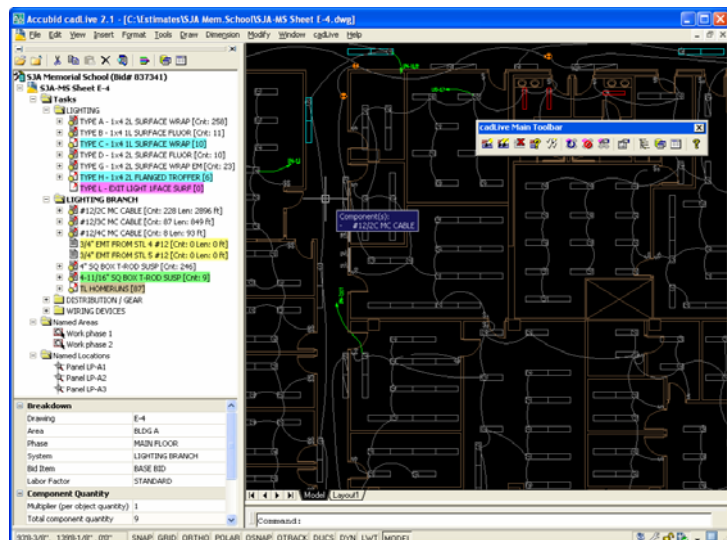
Accubid cadLive 2.1 - [C:\Estimates\SJA Mem.School\SJA-MS Sheet E-4.dwg]

File Edit View Insert Format Tools Draw Dimension Modify Window cadLive Help

SJA Memorial School (Bid# 837341)
SJA-MS Sheet E-4
Tasks
LIGHTING
TYPE A - 1x4 2L SURFACE WRAP [Cnt: 258]
TYPE B - 1x4 1L SURFACE FLUOR [Cnt: 11]
TYPE C - 1x4 1L SURFACE WRAP [10]
TYPE D - 1x4 2L SURFACE FLUOR [Cnt: 10]
TYPE G - 1x4 2L SURFACE WRAP EM [Cnt: 23]
TYPE H - 1x4 2L FLANGED TROFFER [6]
TYPE L - EXIT LIGHT 1FACE SURF [0]
LIGHTING BRANCH
#12/2C MC CABLE [Cnt: 228 Len: 2896 ft]
#12/3C MC CABLE [Cnt: 87 Len: 849 ft]
#12/4C MC CABLE [Cnt: 8 Len: 93 ft]
3/4" EMT FROM STL 4 #12 [Cnt: 0 Len: 0 ft]
3/4" EMT FROM STL 5 #12 [Cnt: 0 Len: 0 ft]
4" SQ BOX T-ROD SUSP [Cnt: 246]
4-11/16" SQ BOX T-ROD SUSP [Cnt: 9]
TL HOMERUNS [87]
DISTRIBUTION / GEAR
WIRING DEVICES
Named Areas
Work phase 1
Work phase 2
Named Locations
Panel LP-A1
Panel LP-A2
Panel LP-A3

| Breakdown | |
|---|---|
| Drawing | E-4 |
| Area | BLDG A |
| Phase | MAIN FLOOR |
| System | LIGHTING BRANCH |
| Bid Item | BASE BID |
| Labor Factor | STANDARD |
| Component Quantity | |
| Multiplier (per object quantity) | 1 |
| Total component quantity | 9 |

Component(s):
- #12/2C MC CABLE

cadLive Main Toolbar

Model Layout1

Command:

SNAP GRID ORTHO POLAR OSNAP OTRACK DUCS DYN LWT MODEL